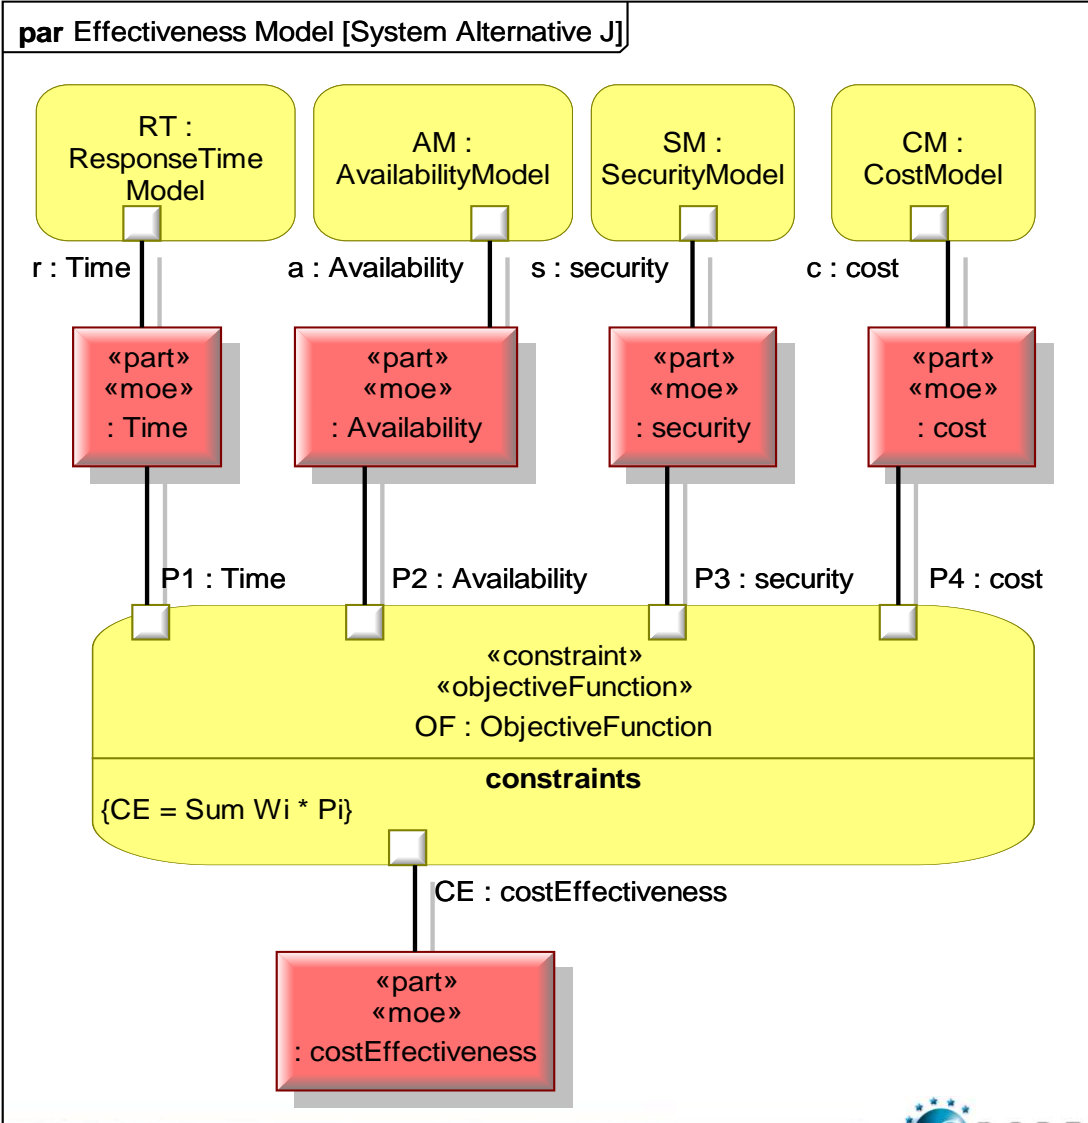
par Effectiveness Model [System Alternative J]

RT : ResponseTime Model

AM : AvailabilityModel

SM : SecurityModel

CM : CostModel

r : Time

a : Availability

s : security

c : cost

«part» «moe» : Time

«part» «moe» : Availability

«part» «moe» : security

«part» «moe» : cost

P1 : Time

P2 : Availability

P3 : security

P4 : cost

«constraint» «objectiveFunction» OF : ObjectiveFunction

constraints

{CE = Sum Wi * Pi}

CE : costEffectiveness

«part» «moe» : costEffectiveness